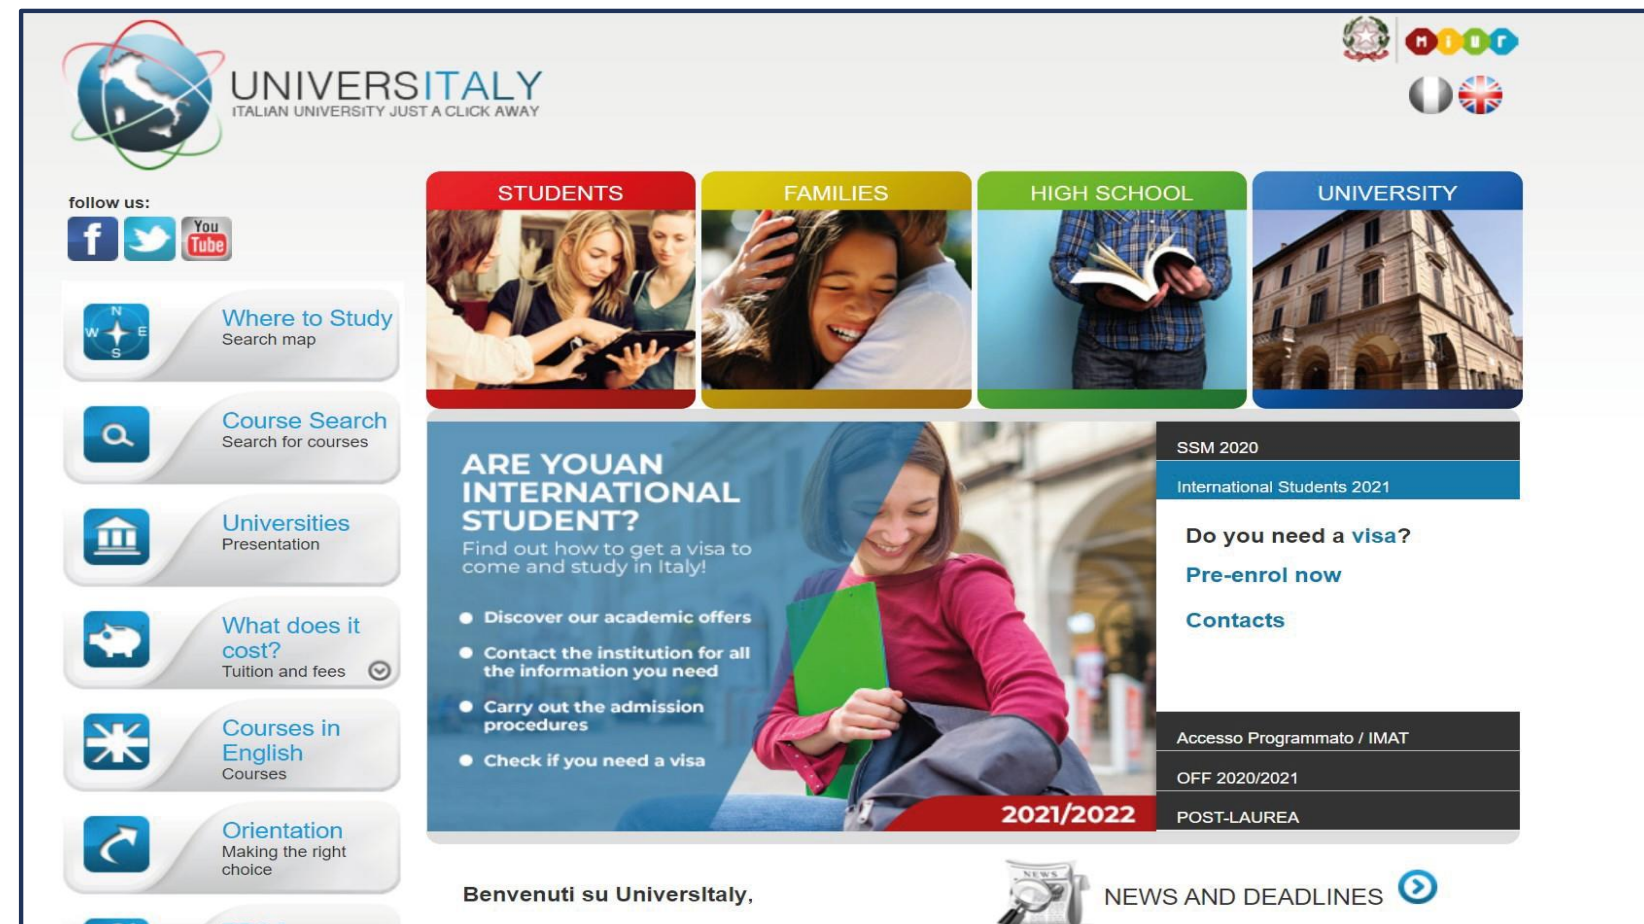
UNIVERSITALY
ITALIAN UNIVERSITY JUST A CLICK AWAY

M I U R

follow us:

You Tube

N W E S

Where to Study
Search map

Course Search
Search for courses

Universities
Presentation

What does it cost?
Tuition and fees

Courses in English
Courses

Orientation
Making the right choice

STUDENTS

FAMILIES

HIGH SCHOOL

UNIVERSITY

ARE YOUAN INTERNATIONAL STUDENT?
Find out how to get a visa to come and study in Italy!

Discover our academic offers
Contact the institution for all the information you need
Carry out the admission procedures
Check if you need a visa

2021/2022

SSM 2020
International Students 2021

Do you need a visa?
Pre-enrol now
Contacts

Accesso Programmato / IMAT
OFF 2020/2021
POST-LAUREA

Benvenuti su UniversItaly,

NEWS

NEWS AND DEADLINES